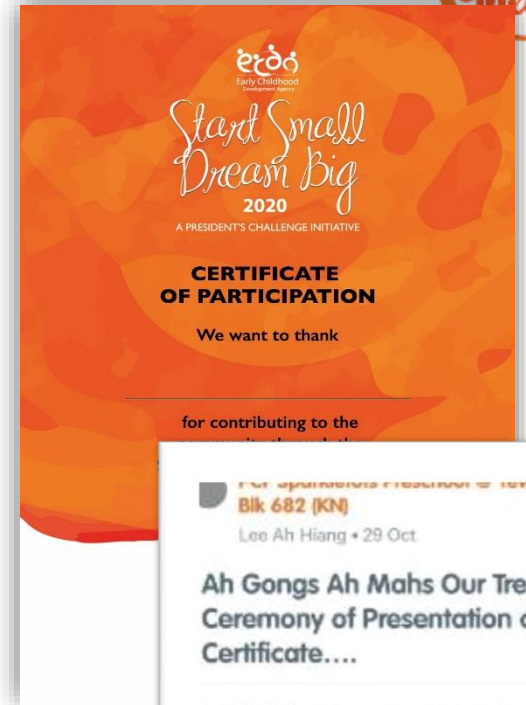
Early Childhood Development Agency

Start Small Dream Big
2020
A PRESIDENT'S CHALLENGE INITIATIVE

CERTIFICATE OF PARTICIPATION

We want to thank

for contributing to the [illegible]

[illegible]
Blk 682 (KN)
Lee Ah Hiang • 29 Oct

Ah Gongs Ah Mahs Our Tre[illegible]
Ceremony of Presentation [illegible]
Certificate....